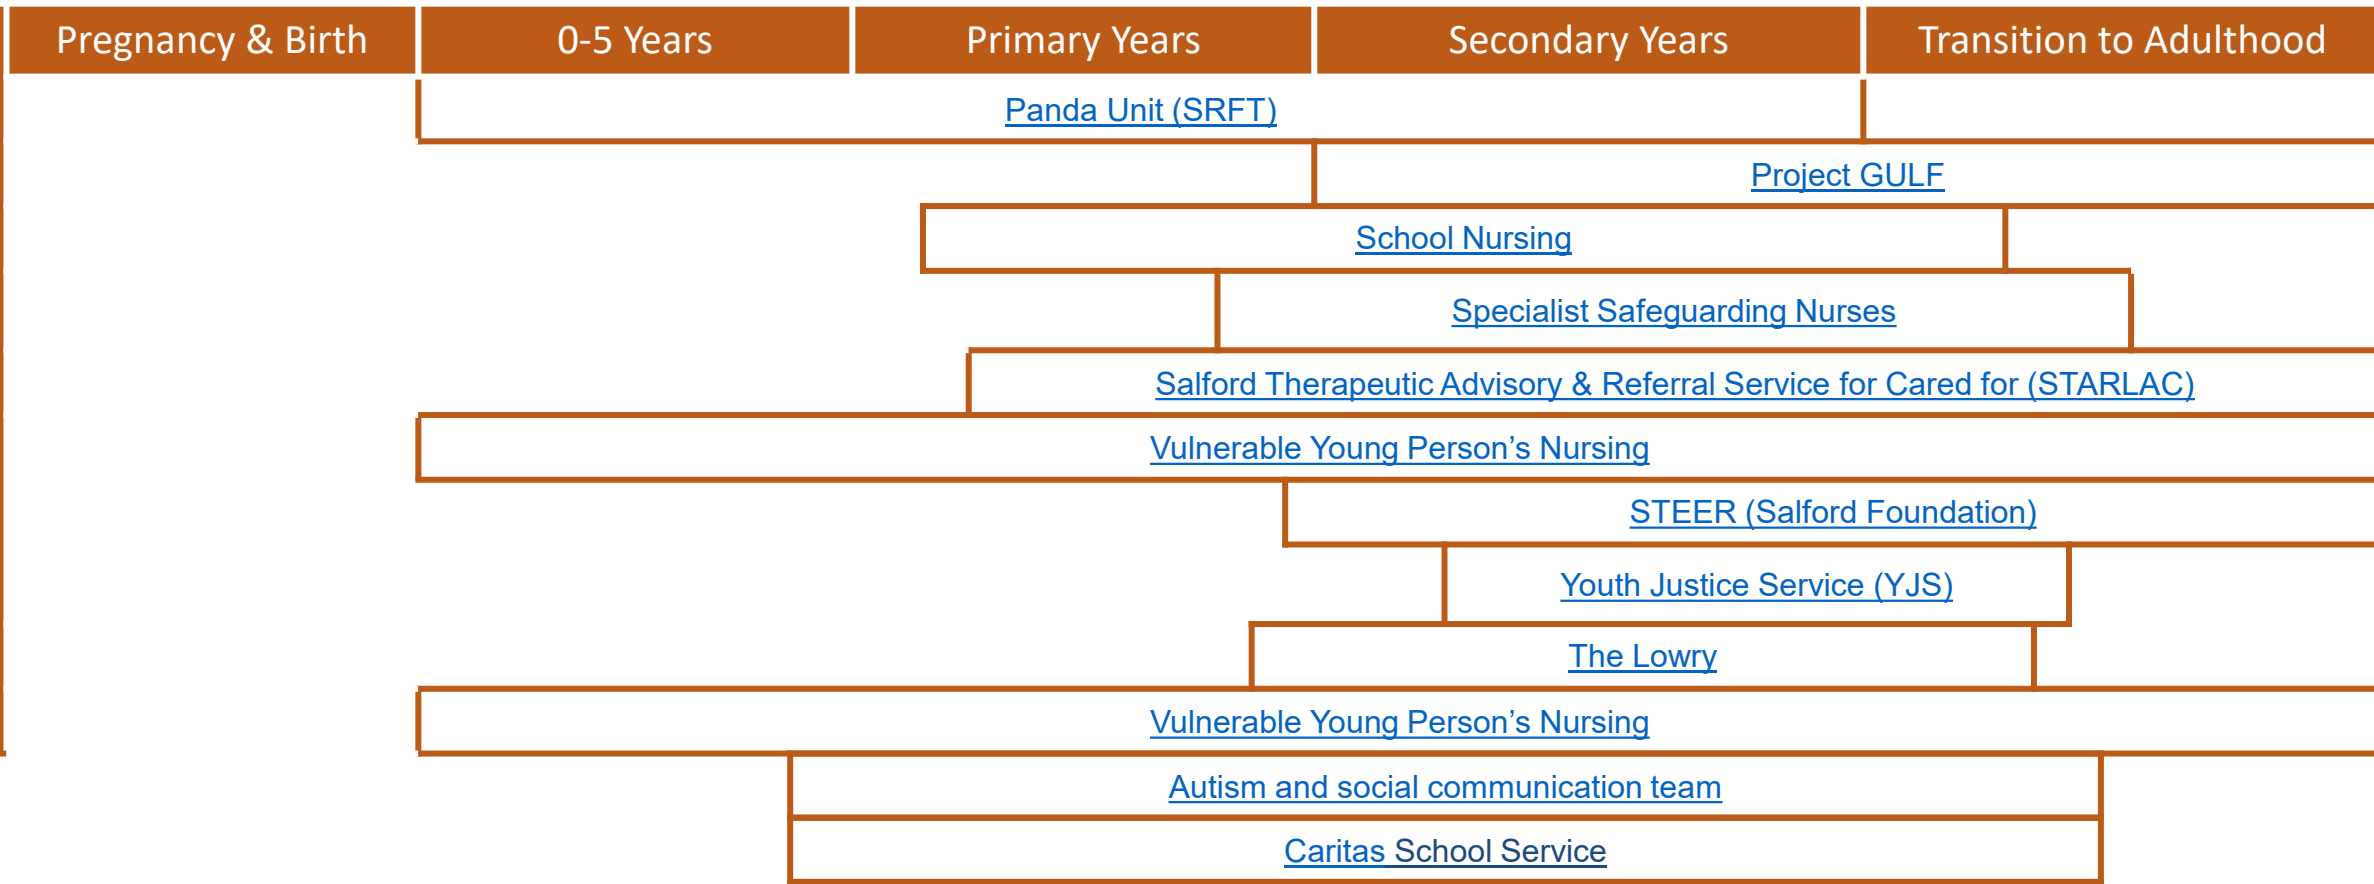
Pregnancy & Birth

0-5 Years

Primary Years

Secondary Years

Transition to Adulthood

Panda Unit (SRFT)

Project GULF

School Nursing

Specialist Safeguarding Nurses

Salford Therapeutic Advisory & Referral Service for Cared for (STARLAC)

Vulnerable Young Person’s Nursing

STEER (Salford Foundation)

Youth Justice Service (YJS)

The Lowry

Vulnerable Young Person’s Nursing

Autism and social communication team

Caritas School Service